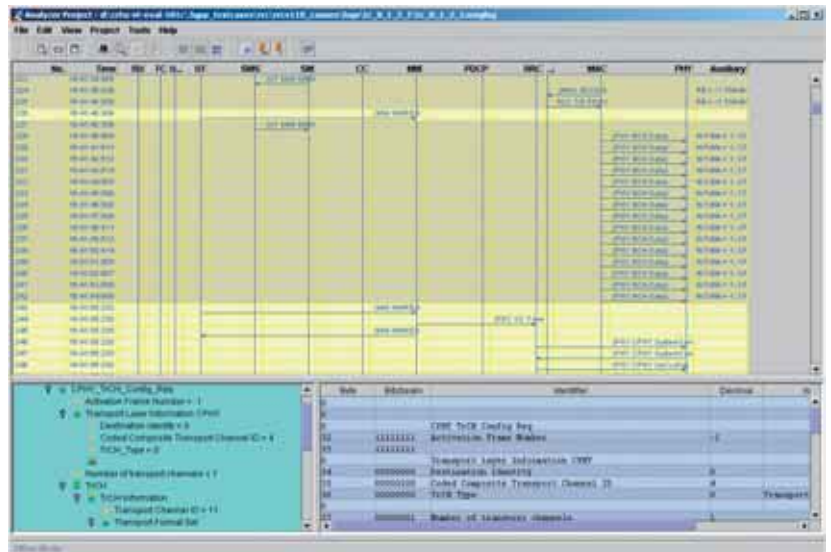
Analyzer Project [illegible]

File Edit View Project Tools Help

| No. | Time | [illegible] | TC | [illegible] | ST | SMS | SM | CC | MM | PDCP | RRC | MAC | PHY | Auxiliary |
|---|---|---|---|---|---|---|---|---|---|---|---|---|---|---|

CPHY_TrCH_Config_Req
Activation Frame Number = 1
Transport Layer Information CPHY
Destination Identity = 0
Coded Composite Transport Channel ID = 4
TrCH_Type = 0
Number of transport channels = 1
TrCH
TrCH Information
Transport Channel ID = 11
Transport Format Set

| Byte | Bitstream | Identifier | Decimal | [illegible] |
|---|---|---|---|---|
| | | CPHY TrCH Config Req | | |
| 32 | 11111111 | Activation Frame Number | 1 | |
| 33 | 11111111 | | | |
| | | Transport Layer Information CPHY | | |
| 34 | 00000000 | Destination Identity | 0 | |
| 35 | 00000100 | Coded Composite Transport Channel ID | 4 | |
| 36 | 00000000 | TrCH Type | 0 | Transport |
| 37 | 00000001 | Number of transport channels | 1 | |